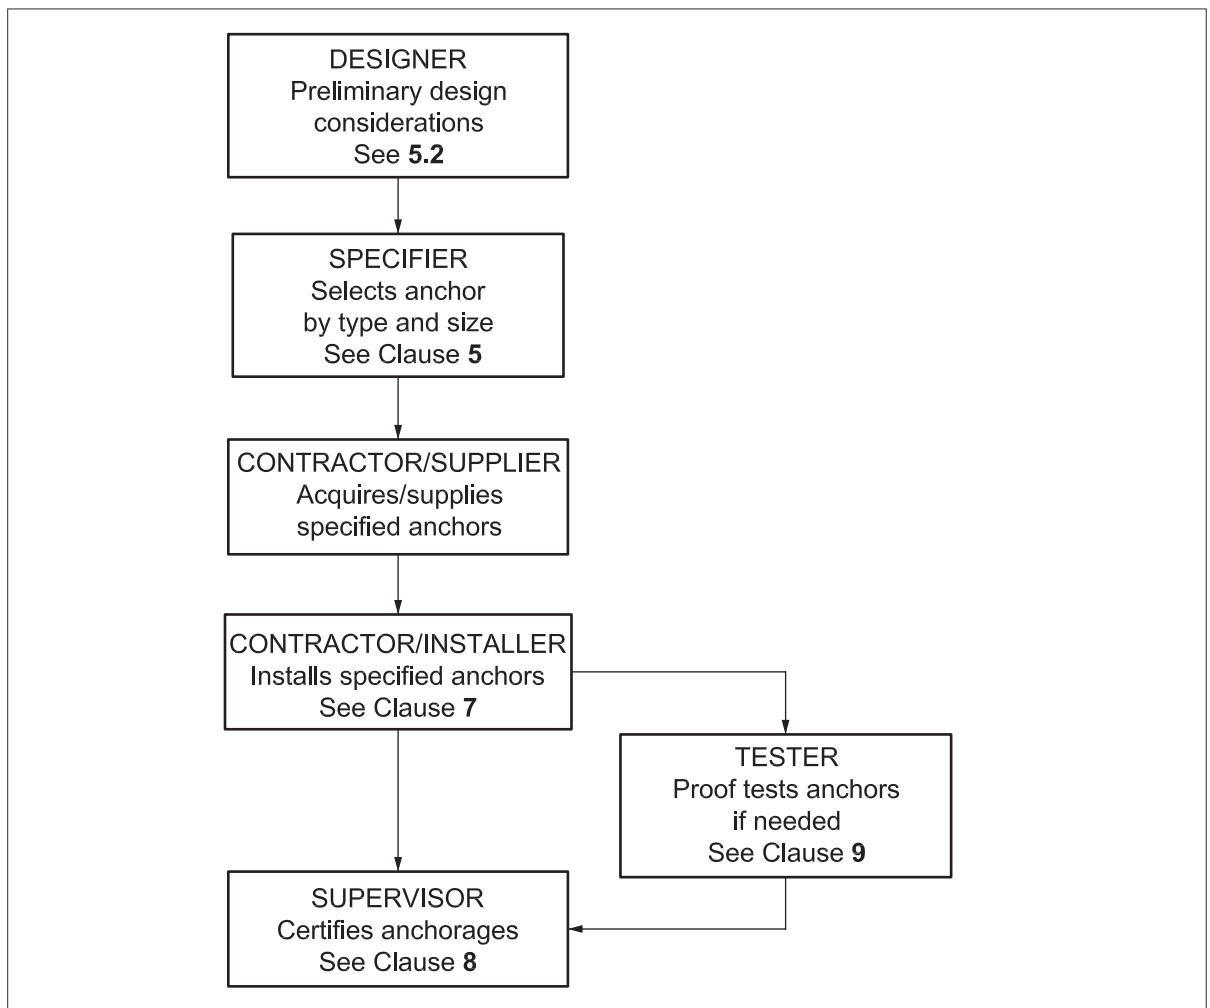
DESIGNER
Preliminary design considerations
See **5.2**

SPECIFIER
Selects anchor by type and size
See Clause **5**

CONTRACTOR/SUPPLIER
Acquires/supplies specified anchors

CONTRACTOR/INSTALLER
Installs specified anchors
See Clause **7**

TESTER
Proof tests anchors if needed
See Clause **9**

SUPERVISOR
Certifies anchorages
See Clause **8**